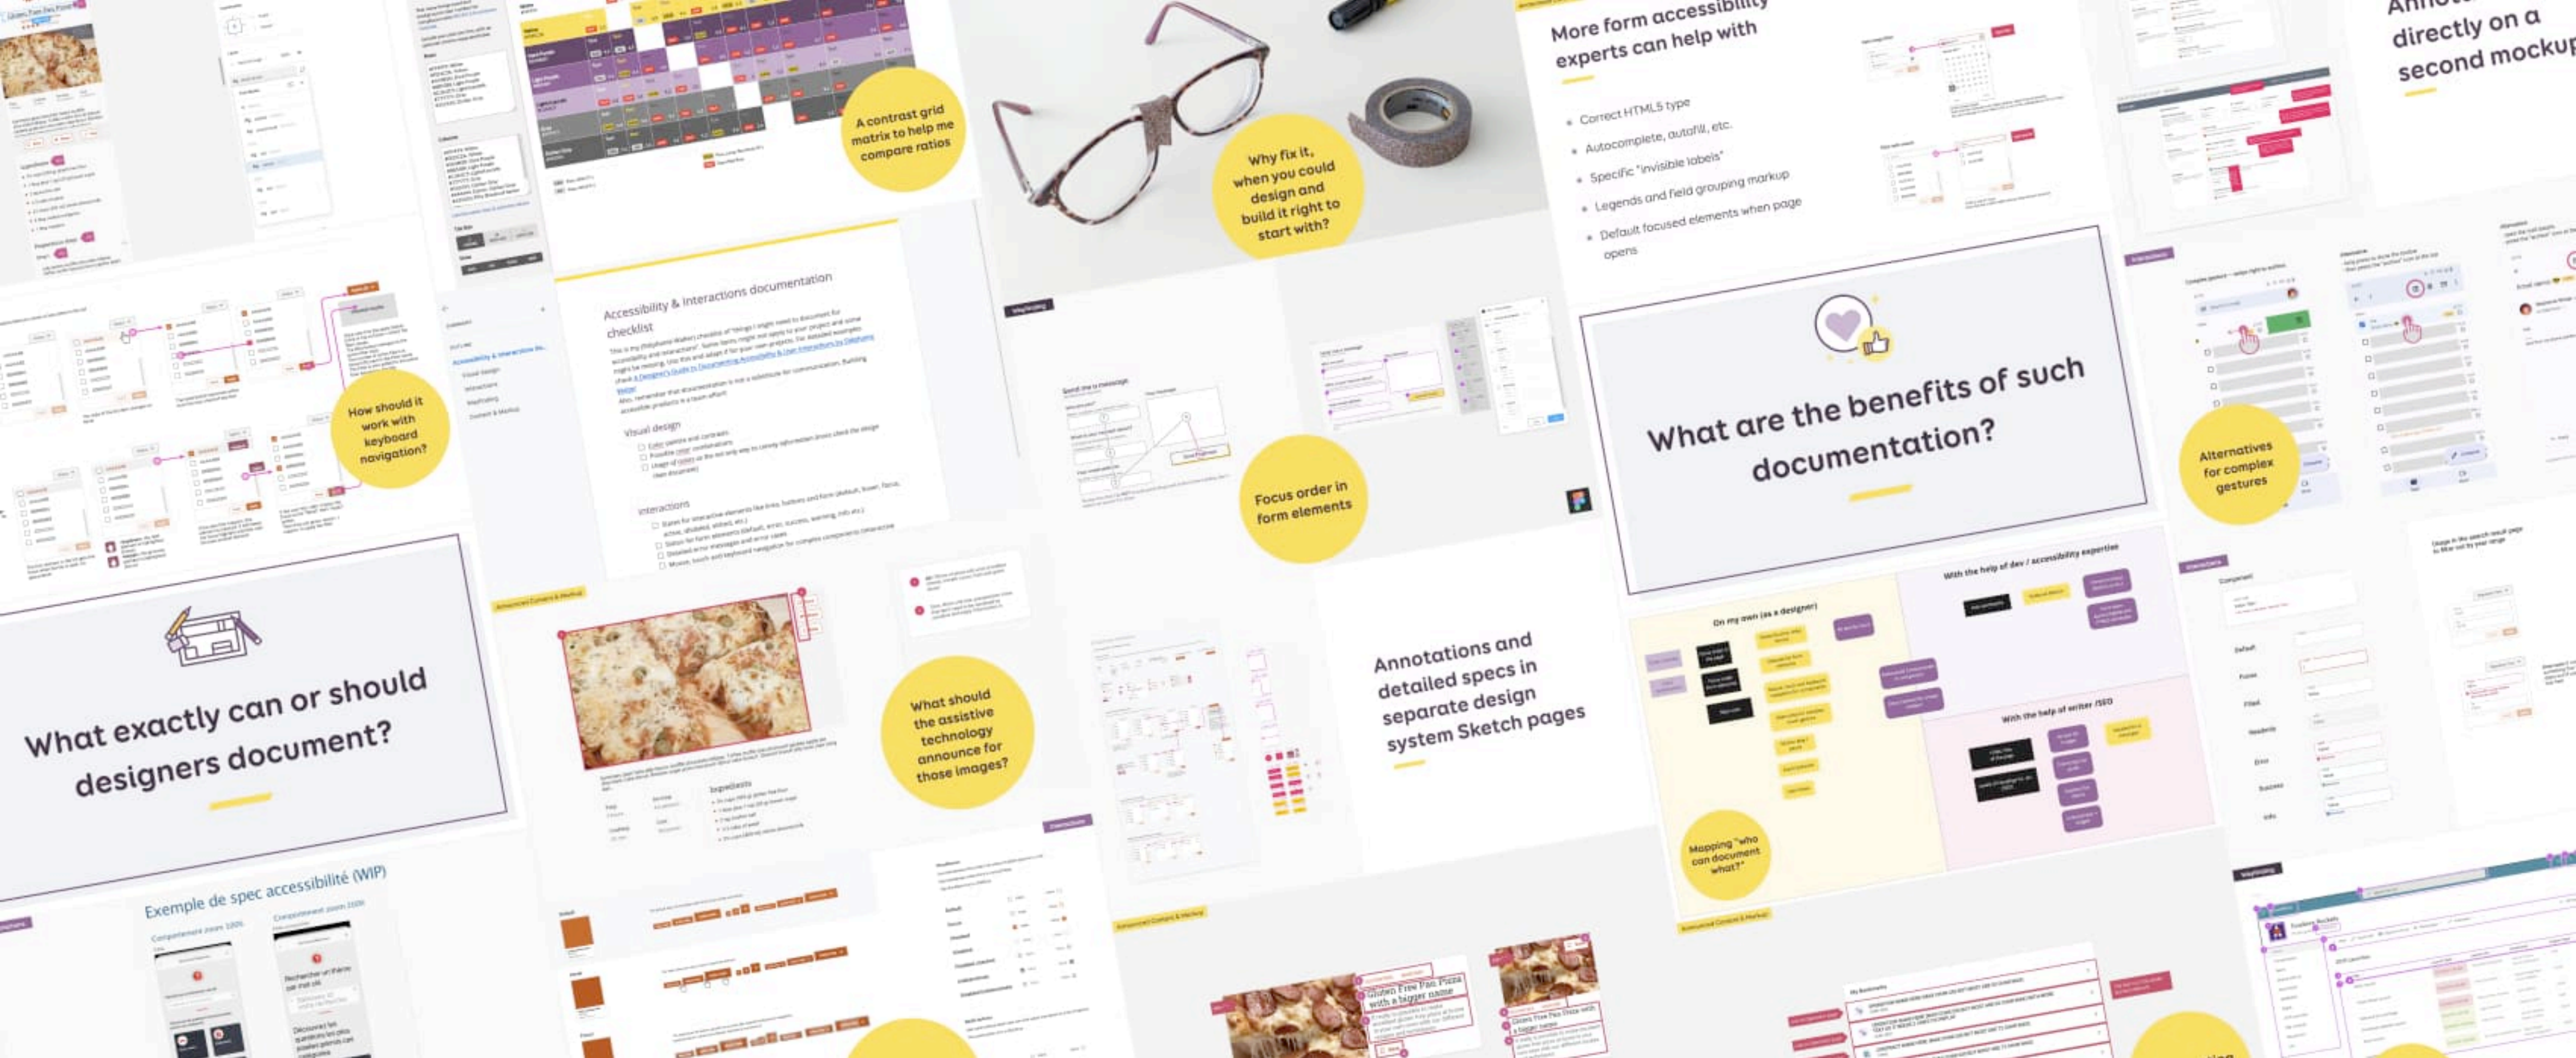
A contrast grid matrix to help me compare ratios

Why fix it, when you could design and build it right to start with?

More form accessibility experts can help with

Correct HTML5 type
Autocomplete, autofill, etc.
Specific "invisible labels"
Legends and field grouping markup
Default focused elements when page opens

Annotations directly on a second mockup

How should it work with keyboard navigation?

Accessibility & interactions documentation checklist

Visual design

Interactions

Focus order in form elements

What are the benefits of such documentation?

Alternatives for complex gestures

What exactly can or should designers document?

What should the assistive technology announce for those images?

Annotations and detailed specs in separate design system Sketch pages

On my own (as a designer)

With the help of dev / accessibility expertise

With the help of writer /SEO

Mapping "who can document what?"

Exemple de spec accessibilité (WIP)

Gluten Free Pan Pizza with a bigger name